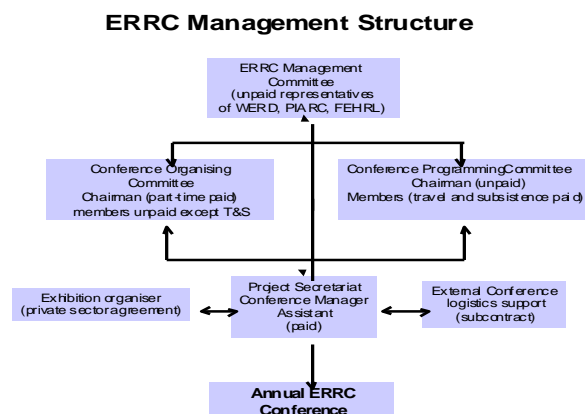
ERRC Management Structure

ERRC Management Committee (unpaid representatives of WERD, PIARC, FEHRL)

Conference Organising Committee Chairman (part-time paid) members unpaid except T&S

Conference ProgrammingCommittee Chairman (unpaid) Members (travel and subsistence paid)

Exhibition organiser (private sectoragreement)

Project Secretariat Conference Manager Assistant (paid)

External Conference logistics support (subcontract)

Annual ERRC Conference